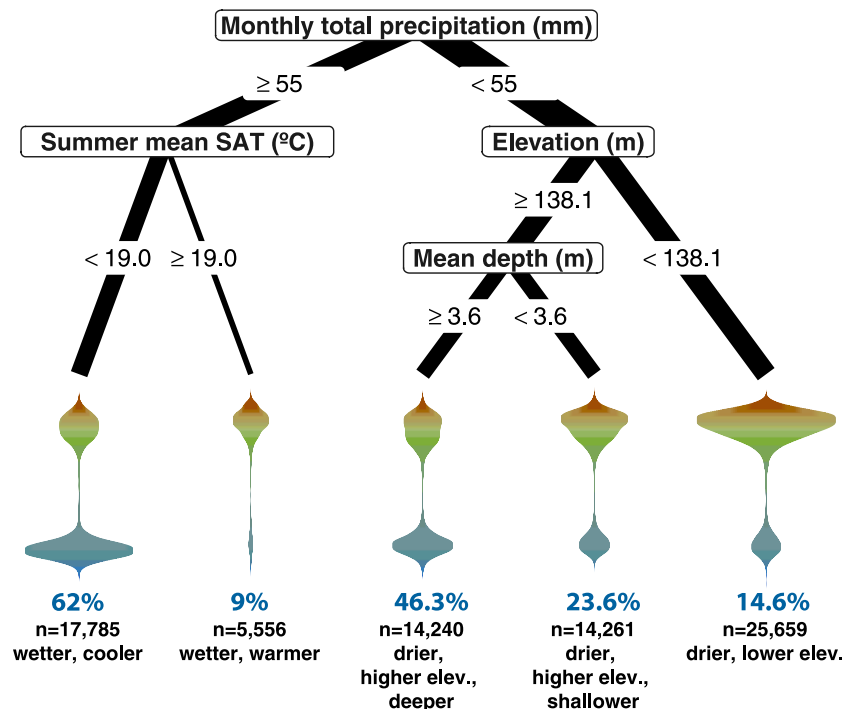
Monthly total precipitation (mm)

≥ 55

< 55

Summer mean SAT (ºC)

Elevation (m)

< 19.0

≥ 19.0

≥ 138.1

Mean depth (m)

< 138.1

≥ 3.6

< 3.6

62%
n=17,785
wetter, cooler

9%
n=5,556
wetter, warmer

46.3%
n=14,240
drier,
higher elev.,
deeper

23.6%
n=14,261
drier,
higher elev.,
shallower

14.6%
n=25,659
drier, lower elev.